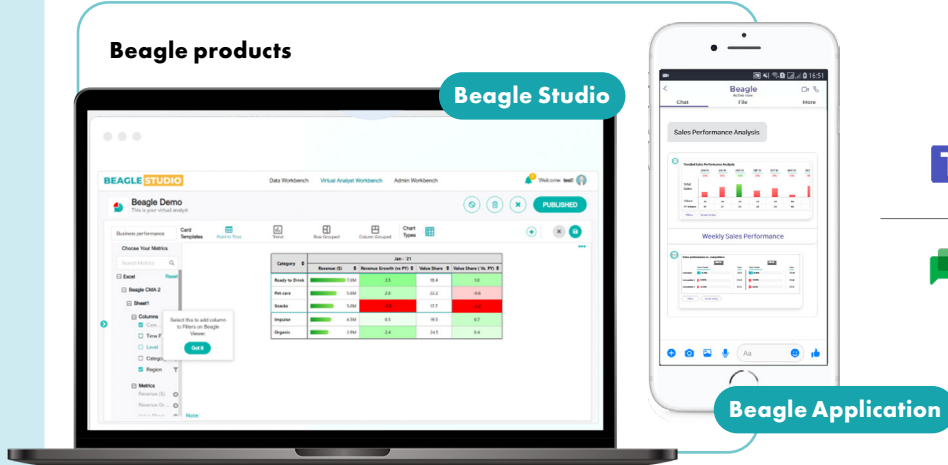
Beagle products

Beagle Studio

BEAGLE STUDIO

Data Workbench Virtual Analyst Workbench Admin Workbench

Welcome test!

Beagle Demo
This is your virtual analyst

PUBLISHED

Business performance

Card Templates

Point in Time

Trend

Row Grouped

Column Grouped

Chart Types

Choose Your Metrics

Select Metrics

Excel

Reset

Beagle CMA 2

Sheet1

Columns

Time P

Level

Category

Region

Select this to add column to Filters on Beagle Viewer.

Got it

Metrics

Revenue ($)

Revenue Gr

None

| Category | Revenue ($) | Revenue Growth (vs PY) | Value Share | Value Share ( Vs. PY) |
|---|---|---|---|---|
| Ready to Drink | 7.0M | 2.5 | 18.4 | 1.0 |
| Pet care | 5.8M | 2.8 | 22.2 | -0.6 |
| Snacks | 5.0M | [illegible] | 17.7 | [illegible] |
| Impulse | 4.5M | 8.5 | 16.0 | 0.7 |
| Organic | 2.9M | 2.4 | 24.5 | 0.4 |

Jan - 21

16:51

Beagle

Active now

Chat

File

More

Sales Performance Analysis

Weekly Sales Performance

Aa

Beagle Application